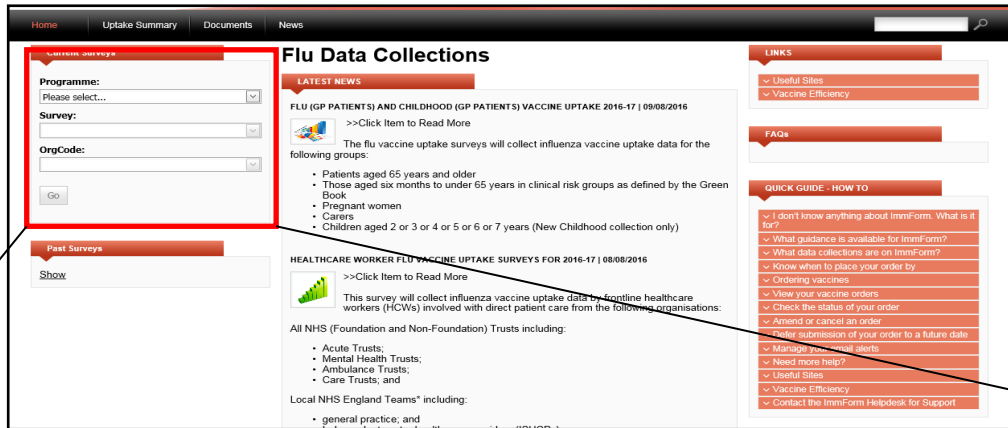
Home | Uptake Summary | Documents | News

Current Surveys

Programme:
Please select...

Survey:

OrgCode:

Go

Past Surveys

Show

Flu Data Collections

LATEST NEWS

FLU (GP PATIENTS) AND CHILDHOOD (GP PATIENTS) VACCINE UPTAKE 2016-17 | 09/08/2016

>>Click Item to Read More

The flu vaccine uptake surveys will collect influenza vaccine uptake data for the following groups:

- Patients aged 65 years and older
- Those aged six months to under 65 years in clinical risk groups as defined by the Green Book
- Pregnant women
- Carers
- Children aged 2 or 3 or 4 or 5 or 6 or 7 years (New Childhood collection only)

HEALTHCARE WORKER FLU VACCINE UPTAKE SURVEYS FOR 2016-17 | 08/08/2016

>>Click Item to Read More

This survey will collect influenza vaccine uptake data by frontline healthcare workers (HCWs) involved with direct patient care from the following organisations:

All NHS (Foundation and Non-Foundation) Trusts including:

- Acute Trusts;
- Mental Health Trusts;
- Ambulance Trusts;
- Care Trusts; and

Local NHS England Teams* including:

- general practice; and
- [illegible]

LINKS

Useful Sites
Vaccine Efficiency

FAQs

QUICK GUIDE - HOW TO

I don't know anything about ImmForm. What is it for?
What guidance is available for ImmForm?
What data collections are on ImmForm?
Know when to place your order by
Ordering vaccines
View your vaccine orders
Check the status of your order
Amend or cancel an order
Defer submission of your order to a future date
Manage your email alerts
Need more help?
Useful Sites
Vaccine Efficiency
Contact the ImmForm Helpdesk for Support